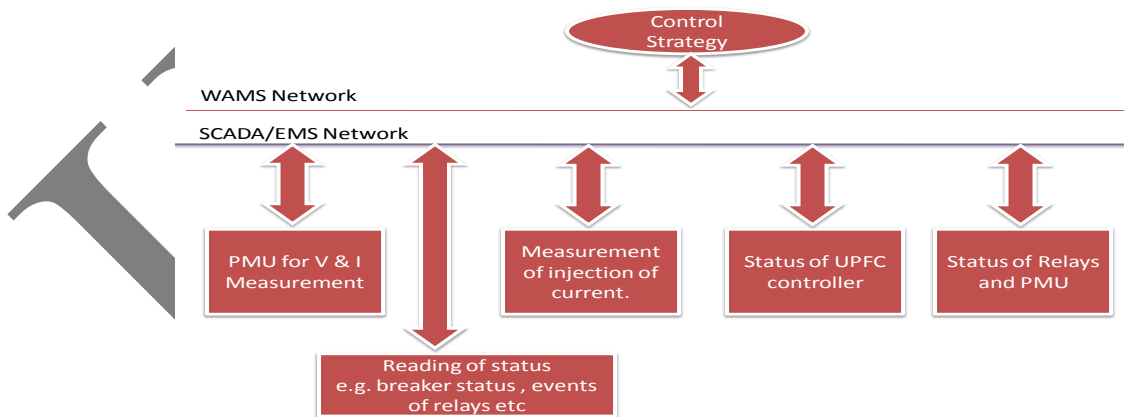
Control Strategy

WAMS Network

SCADA/EMS Network

PMU for V & I Measurement

Measurement of injection of current.

Status of UPFC controller

Status of Relays and PMU

Reading of status e.g. breaker status , events of relays etc